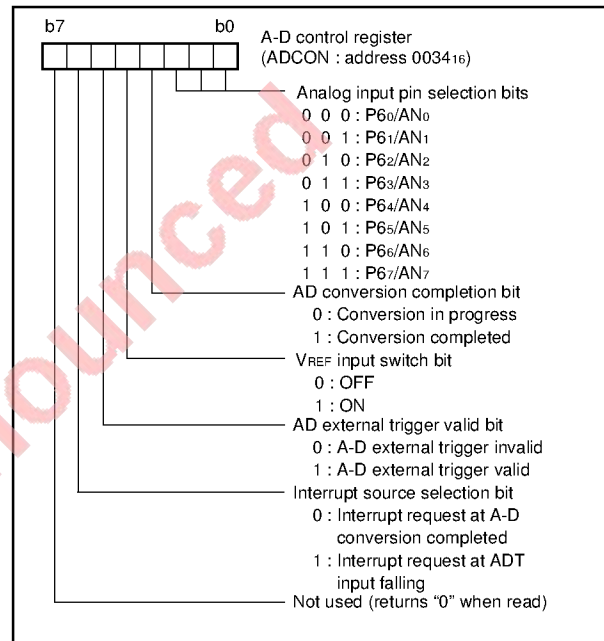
b7 b0

A-D control register (ADCON : address $0034_{16}$)

Analog input pin selection bits
0 0 0 : $P6_0/AN_0$
0 0 1 : $P6_1/AN_1$
0 1 0 : $P6_2/AN_2$
0 1 1 : $P6_3/AN_3$
1 0 0 : $P6_4/AN_4$
1 0 1 : $P6_5/AN_5$
1 1 0 : $P6_6/AN_6$
1 1 1 : $P6_7/AN_7$

AD conversion completion bit
0 : Conversion in progress
1 : Conversion completed

$V_{REF}$ input switch bit
0 : OFF
1 : ON

AD external trigger valid bit
0 : A-D external trigger invalid
1 : A-D external trigger valid

Interrupt source selection bit
0 : Interrupt request at A-D conversion completed
1 : Interrupt request at ADT input falling

Not used (returns "0" when read)

ounced